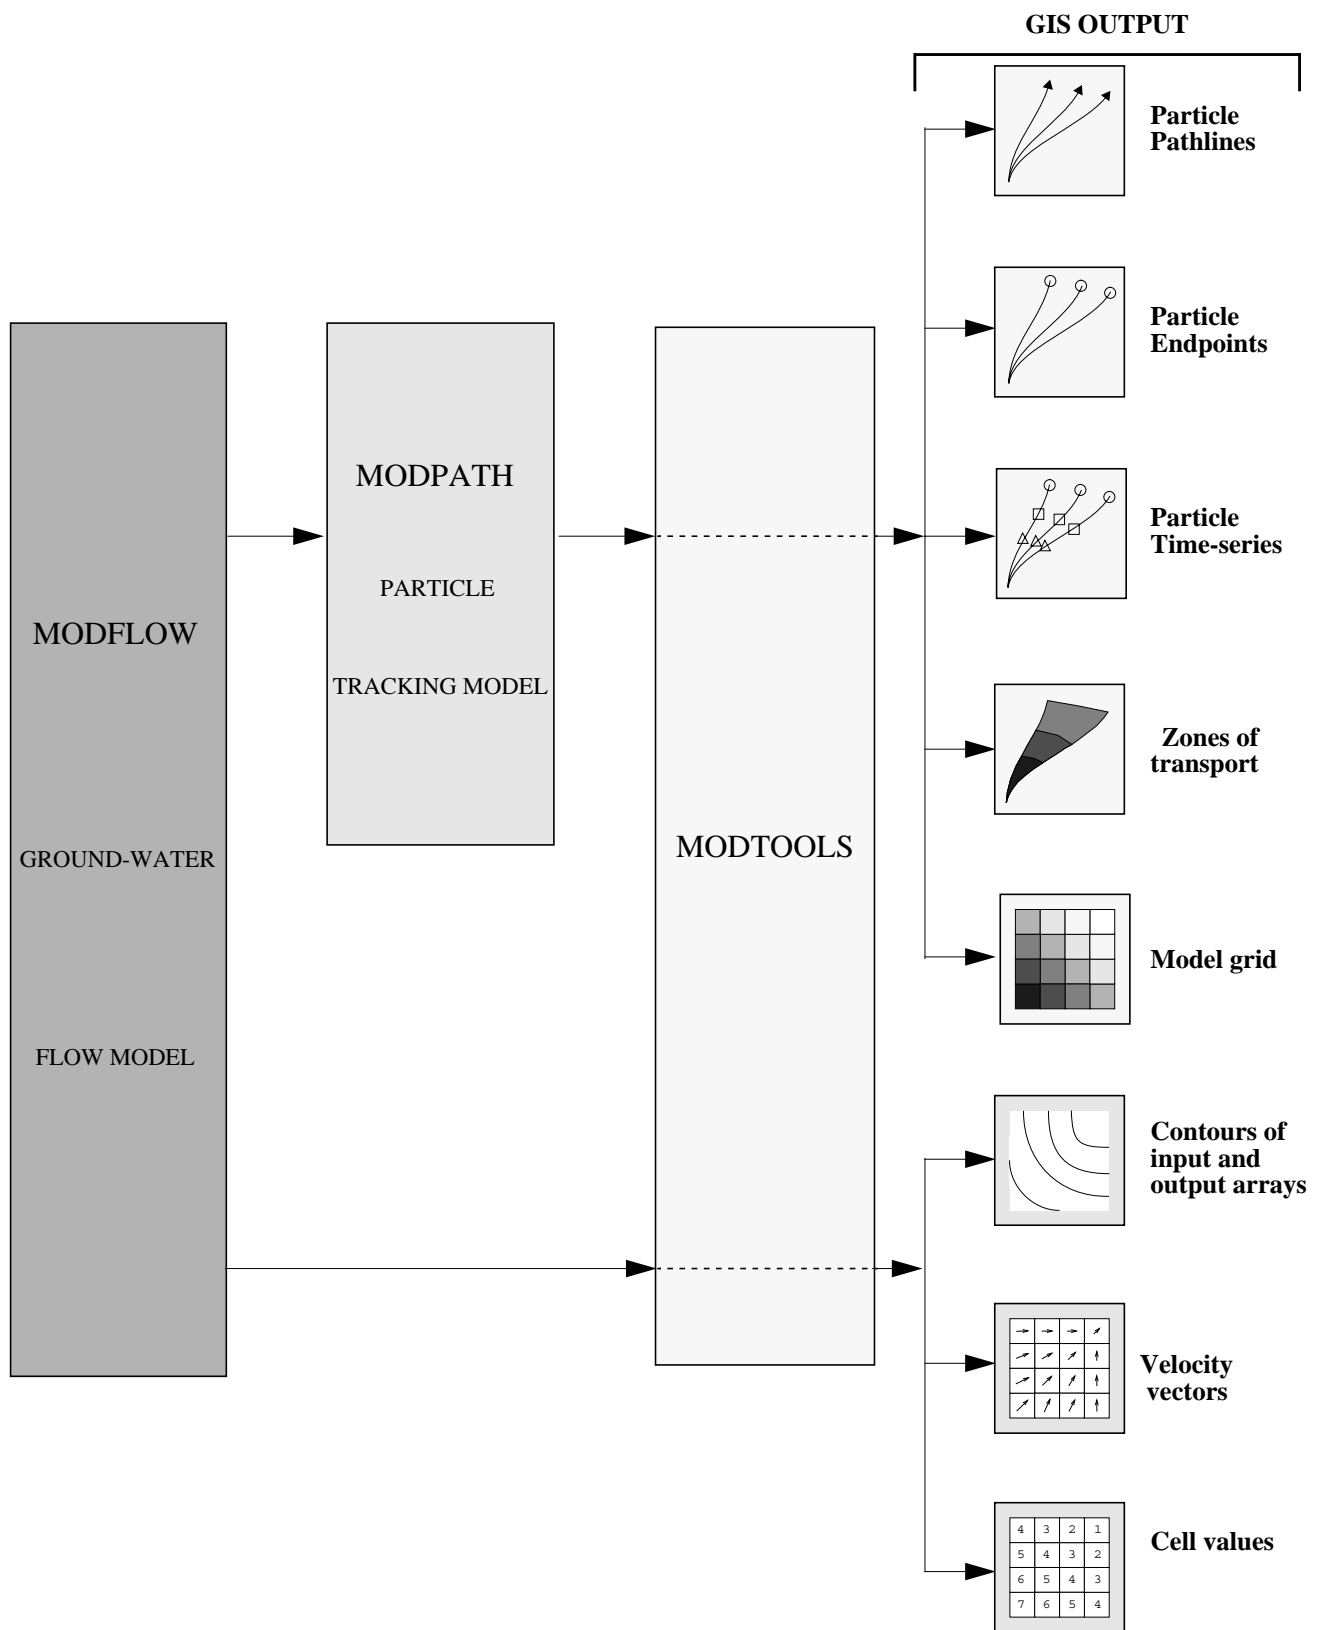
GIS OUTPUT

Particle Pathlines

Particle Endpoints

Particle Time-series

Zones of transport

Model grid

Contours of input and output arrays

Velocity vectors

Cell values

MODFLOW

GROUND-WATER

FLOW MODEL

MODPATH

PARTICLE

TRACKING MODEL

MODTOOLS

| 4 | 3 | 2 | 1 |
|---|---|---|---|
| 5 | 4 | 3 | 2 |
| 6 | 5 | 4 | 3 |
| 7 | 6 | 5 | 4 |